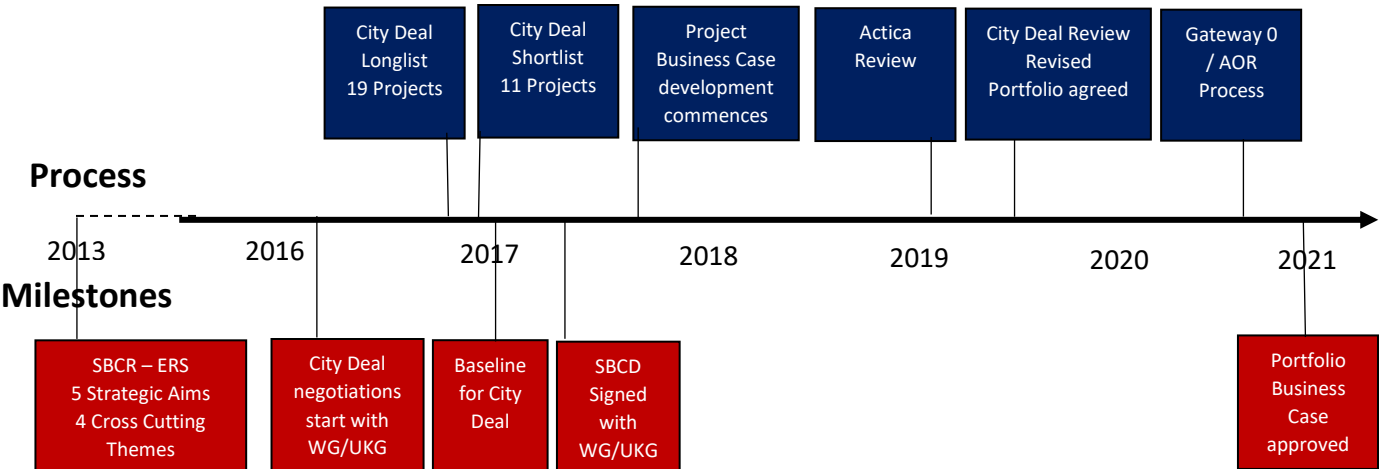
City Deal Longlist 19 Projects

City Deal Shortlist 11 Projects

Project Business Case development commences

Actica Review

City Deal Review Revised Portfolio agreed

Gateway 0 / AOR Process

Process

2013

2016

2017

2018

2019

2020

2021

Milestones

SBCR – ERS 5 Strategic Aims 4 Cross Cutting Themes

City Deal negotiations start with WG/UKG

Baseline for City Deal

SBCD Signed with WG/UKG

Portfolio Business Case approved